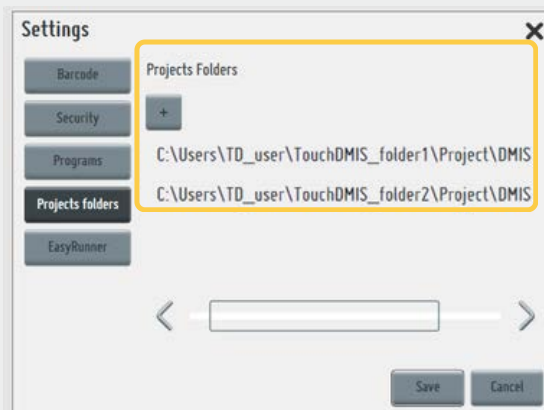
Settings

Barcode

Security

Programs

Projects folders

EasyRunner

Projects Folders

+

C:\Users\TD_user\TouchDMIS_folder1\Project\DMIS

C:\Users\TD_user\TouchDMIS_folder2\Project\DMIS

Save

Cancel